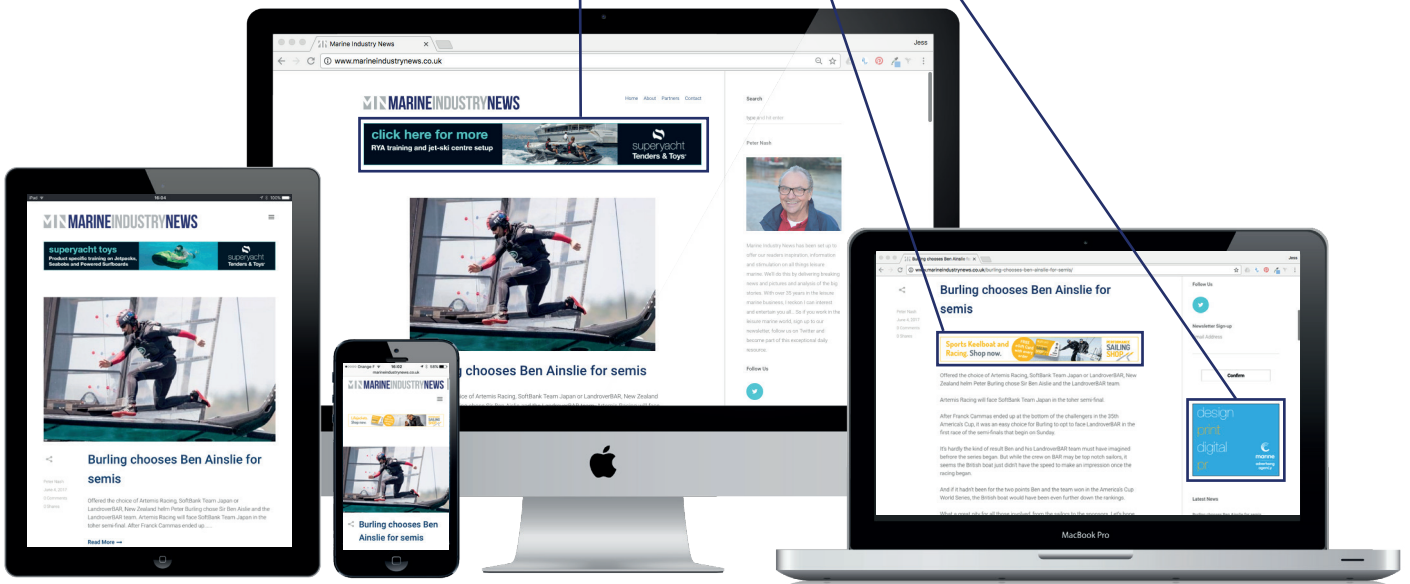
Marine Industry News

Jess

www.marineindustrynews.co.uk

MARINEINDUSTRYNEWS

Home About Partners Contact

click here for more
RYA training and jet-ski centre setup

superyacht Tenders & Toys

Search

Peter Nash

Burling chooses Ben Ainslie for semis

Offered the choice of Artemis Racing, SoftBank Team Japan or LandroverBAR, New Zealand

Follow Us

MARINEINDUSTRYNEWS

superyacht toys
Product specific training on Jetpacks, Seabobs and Powered Surfboards

superyacht Tenders & Toys

Burling chooses Ben Ainslie for semis

Offered the choice of Artemis Racing, SoftBank Team Japan or LandroverBAR, New Zealand helm Peter Burling chose Sir Ben Ainslie and the LandroverBAR team. Artemis Racing will face SoftBank Team Japan in the toher semi-final. After Franck Cammas ended up ...

Read More ⟶

marineindustrynews.co.uk

MARINEINDUSTRYNEWS

Burling chooses Ben Ainslie for semis

Burling chooses Ben Ainslie for semis

www.marineindustrynews.co.uk/burling-chooses-ben-ainslie-for-semis/

Sports Keelboat and Racing. Shop now.

SAILING SHOP

Offered the choice of Artemis Racing, SoftBank Team Japan or LandroverBAR, New Zealand helm Peter Burling chose Sir Ben Ainslie and the LandroverBAR team.

Artemis Racing will face SoftBank Team Japan in the toher semi-final.

After Franck Cammas ended up at the bottom of the challengers in the 35th America's Cup, it was an easy choice for Burling to opt to face LandroverBAR in the first race of the semi-finals that begin on Sunday.

It's hardly the kind of result Ben and his LandroverBAR team must have imagined before the series began. But while the crew on BAR may be top notch sailors, it seems the British boat just didn't have the speed to make an impression once the racing began.

And if it hadn't been for the two points Ben and the team won in the America's Cup World Series, the British boat would have been even further down the rankings.

Follow Us

Newsletter Sign-up

Confirm

design
print
digital
pr

marine advertising agency

Latest News

MacBook Pro